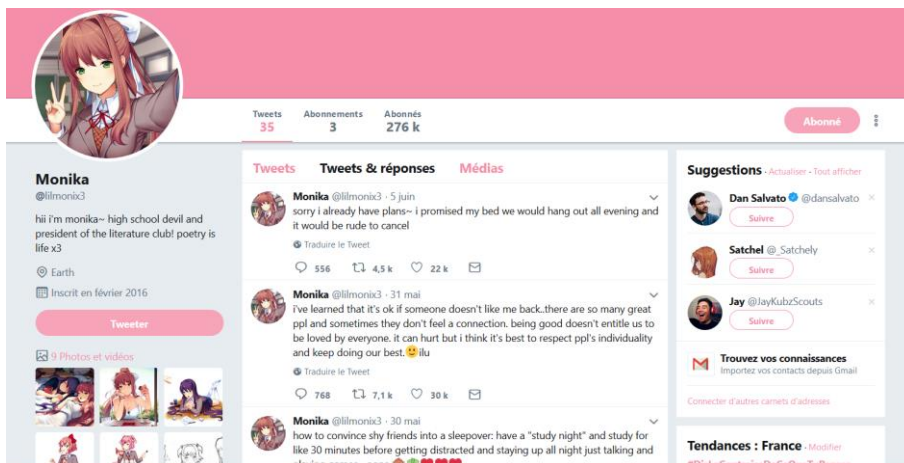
Tweets
35

Abonnements
3

Abonnés
276 k

Abonné

Monika
@lilmonix3

hii i'm monika~ high school devil and president of the literature club! poetry is life x3

Earth

Inscrit en février 2016

Tweeter

9 Photos et vidéos

Tweets
Tweets & réponses
Médias

Monika @lilmonix3 · 5 juin
sorry i already have plans~ i promised my bed we would hang out all evening and it would be rude to cancel

Traduire le Tweet

556   4,5 k   22 k

Monika @lilmonix3 · 31 mai
i've learned that it's ok if someone doesn't like me back..there are so many great ppl and sometimes they don't feel a connection. being good doesn't entitle us to be loved by everyone. it can hurt but i think it's best to respect ppl's individuality and keep doing our best.🙂ilu

Traduire le Tweet

768   7,1 k   30 k

Monika @lilmonix3 · 30 mai
how to convince shy friends into a sleepover: have a "study night" and study for like 30 minutes before getting distracted and staying up all night just talking and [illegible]

Suggestions · Actualiser · Tout afficher

Dan Salvato @dansalvato
Suivre

Satchel @_Satchely
Suivre

Jay @JayKubzScouts
Suivre

Trouvez vos connaissances
Importez vos contacts depuis Gmail

Connecter d'autres carnets d'adresses

Tendances : France · Modifier
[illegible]